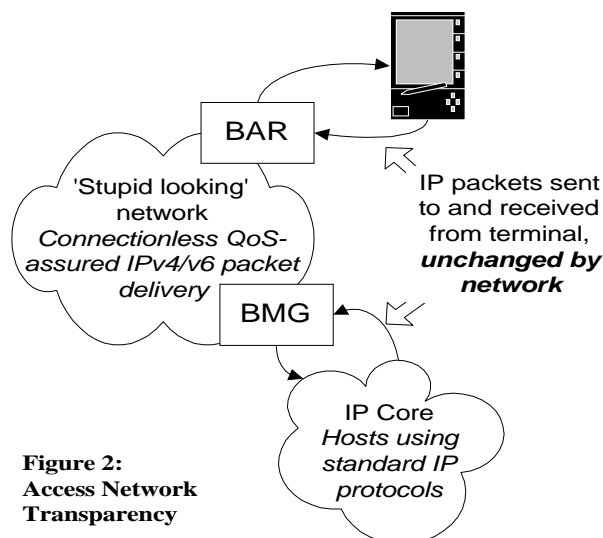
BAR

'Stupid looking' network
*Connectionless QoS-assured IPv4/v6 packet delivery*

IP packets sent to and received from terminal, ***unchanged by network***

BMG

IP Core
*Hosts using standard IP protocols*

**Figure 2: Access Network Transparency**